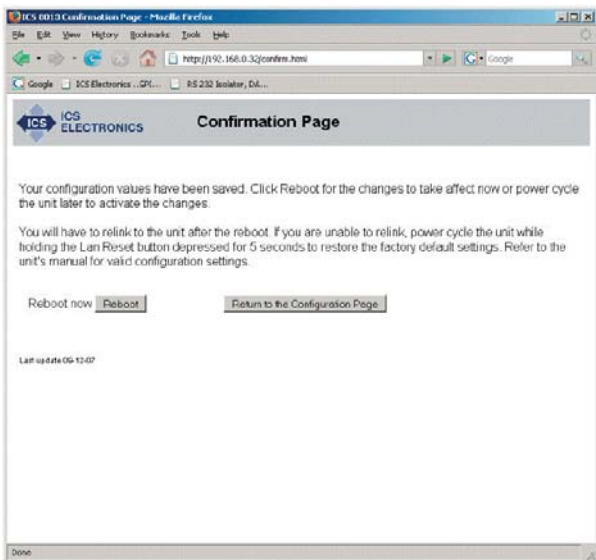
ICS 8013 Confirmation Page - Mozilla Firefox

File Edit View History Bookmarks Tools Help

http://192.168.0.32/confirm.html

Google

Google ICS Electronics ...GPI... RS 232 Isolator, DA...

ICS ELECTRONICS

Confirmation Page

Your configuration values have been saved. Click Reboot for the changes to take affect now or power cycle the unit later to activate the changes.

You will have to relink to the unit after the reboot. If you are unable to relink, power cycle the unit while holding the Lan Reset button depressed for 5 seconds to restore the factory default settings. Refer to the unit's manual for valid configuration settings.

Reboot now Reboot

Return to the Configuration Page

Last update 06-12-07

Done